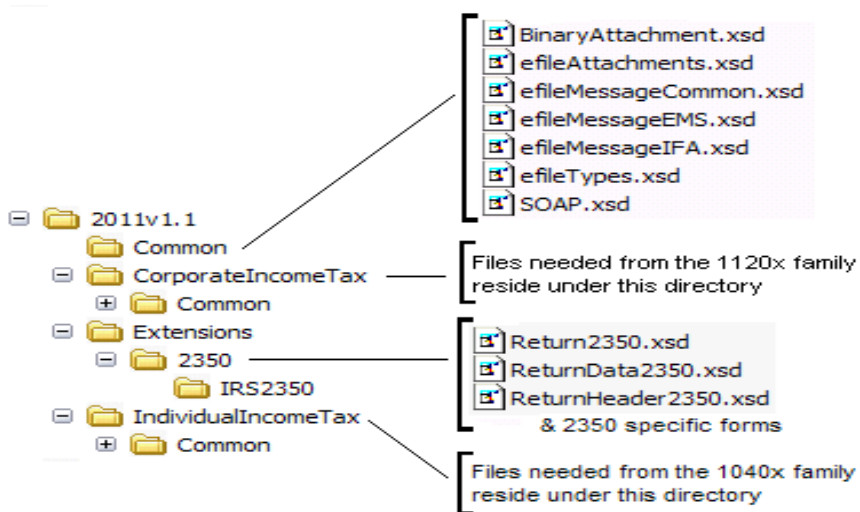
BinaryAttachment.xsd
efileAttachments.xsd
efileMessageCommon.xsd
efileMessageEMS.xsd
efileMessageIFA.xsd
efileTypes.xsd
SOAP.xsd

2011v1.1
Common
CorporateIncomeTax
Common
Extensions
2350
IRS2350
IndividualIncomeTax
Common

Files needed from the 1120x family reside under this directory

Return2350.xsd
ReturnData2350.xsd
ReturnHeader2350.xsd
& 2350 specific forms

Files needed from the 1040x family reside under this directory